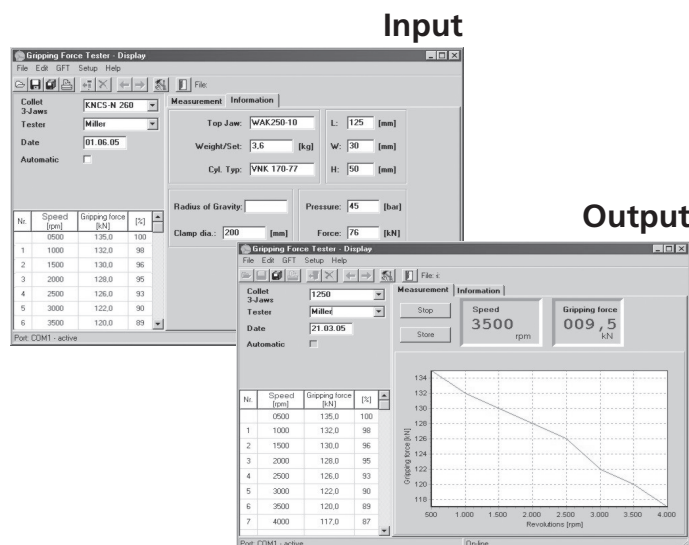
Input

Gripping Force Tester - Display
File Edit GFT Setup Help
File:

Collet 3-Jaws KNCS-N 260
Tester Miller
Date 01.06.05
Automatic

Measurement Information
Top Jaw: WAK250-10
Weight/Set: 3,6 [kg]
Cyl. Typ: VNK 170-77
L: 125 [mm]
W: 30 [mm]
H: 50 [mm]
Radius of Gravity:
Clamp dia.: 200 [mm]
Pressure: 45 [bar]
Force: 76 [kN]

| Nr. | Speed [rpm] | Gripping force [kN] | [%] |
|---|---|---|---|
| | 0500 | 135,0 | 100 |
| 1 | 1000 | 132,0 | 98 |
| 2 | 1500 | 130,0 | 96 |
| 3 | 2000 | 128,0 | 95 |
| 4 | 2500 | 126,0 | 93 |
| 5 | 3000 | 122,0 | 90 |
| 6 | 3500 | 120,0 | 89 |

Port: COM1 - active

Output

Gripping Force Tester - Display
File Edit GFT Setup Help
File: c

Collet 3-Jaws 1250
Tester Miller
Date 21.03.05
Automatic

Measurement Information
Stop
Store
Speed 3500 rpm
Gripping force 009,5 kN

| Nr. | Speed [rpm] | Gripping force [kN] | [%] |
|---|---|---|---|
| | 0500 | 135,0 | 100 |
| 1 | 1000 | 132,0 | 98 |
| 2 | 1500 | 130,0 | 96 |
| 3 | 2000 | 128,0 | 95 |
| 4 | 2500 | 126,0 | 93 |
| 5 | 3000 | 122,0 | 90 |
| 6 | 3500 | 120,0 | 89 |
| 7 | 4000 | 117,0 | 87 |

134 132 130 128 126 124 122 120 118
Gripping force [kN]
500 1.000 1.500 2.000 2.500 3.000 3.500 4.000
Revolutions [rpm]

Port: COM1 - active
On-line